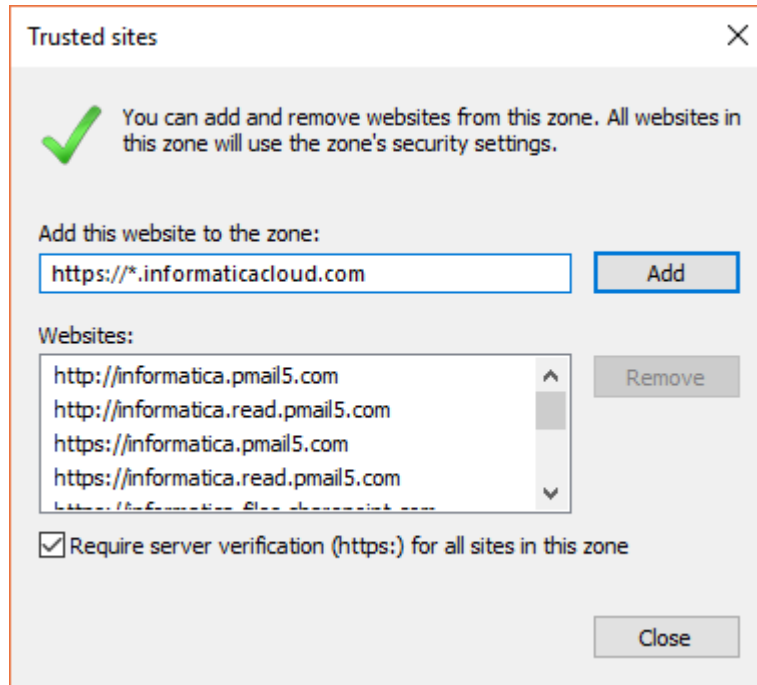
Trusted sites

You can add and remove websites from this zone. All websites in this zone will use the zone's security settings.

Add this website to the zone:

https://*.informaticacloud.com

Add

Websites:

http://informatica.pmail5.com
http://informatica.read.pmail5.com
https://informatica.pmail5.com
https://informatica.read.pmail5.com
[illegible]

Remove

Require server verification (https:) for all sites in this zone

Close